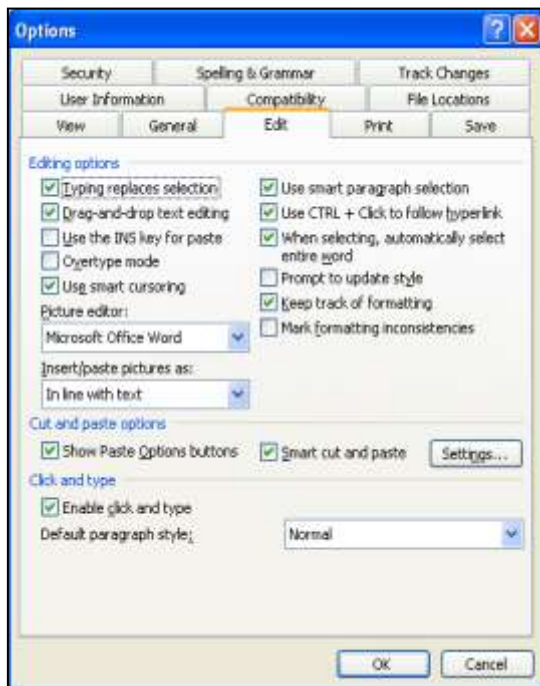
Options

Security | Spelling & Grammar | Track Changes
User Information | Compatibility | File Locations
View | General | Edit | Print | Save

Editing options

Typing replaces selection
Drag-and-drop text editing
Use the INS key for paste
Overtype mode
Use smart cursoring
Picture editor:
Microsoft Office Word
Insert/paste pictures as:
In line with text

Use smart paragraph selection
Use CTRL + Click to follow hyperlink
When selecting, automatically select entire word
Prompt to update style
Keep track of formatting
Mark formatting inconsistencies

Cut and paste options

Show Paste Options buttons
Smart cut and paste
Settings...

Click and type

Enable click and type
Default paragraph style:
Normal

OK
Cancel